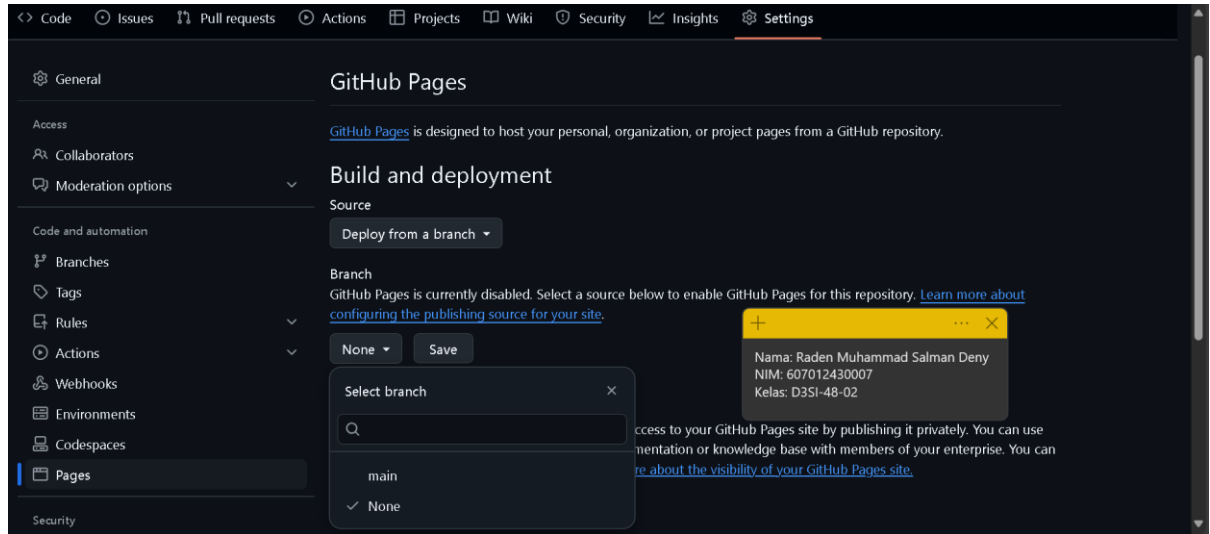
<> Code   Issues   Pull requests   Actions   Projects   Wiki   Security   Insights   Settings

General

Access

Collaborators

Moderation options

Code and automation

Branches

Tags

Rules

Actions

Webhooks

Environments

Codespaces

Pages

Security

GitHub Pages

GitHub Pages is designed to host your personal, organization, or project pages from a GitHub repository.

Build and deployment

Source

Deploy from a branch

Branch

GitHub Pages is currently disabled. Select a source below to enable GitHub Pages for this repository. Learn more about configuring the publishing source for your site.

None   Save

Select branch

main

None

+ ··· ×

Nama: Raden Muhammad Salman Deny
NIM: 607012430007
Kelas: D3SI-48-02

ccess to your GitHub Pages site by publishing it privately. You can use mentation or knowledge base with members of your enterprise. You can re about the visibility of your GitHub Pages site.